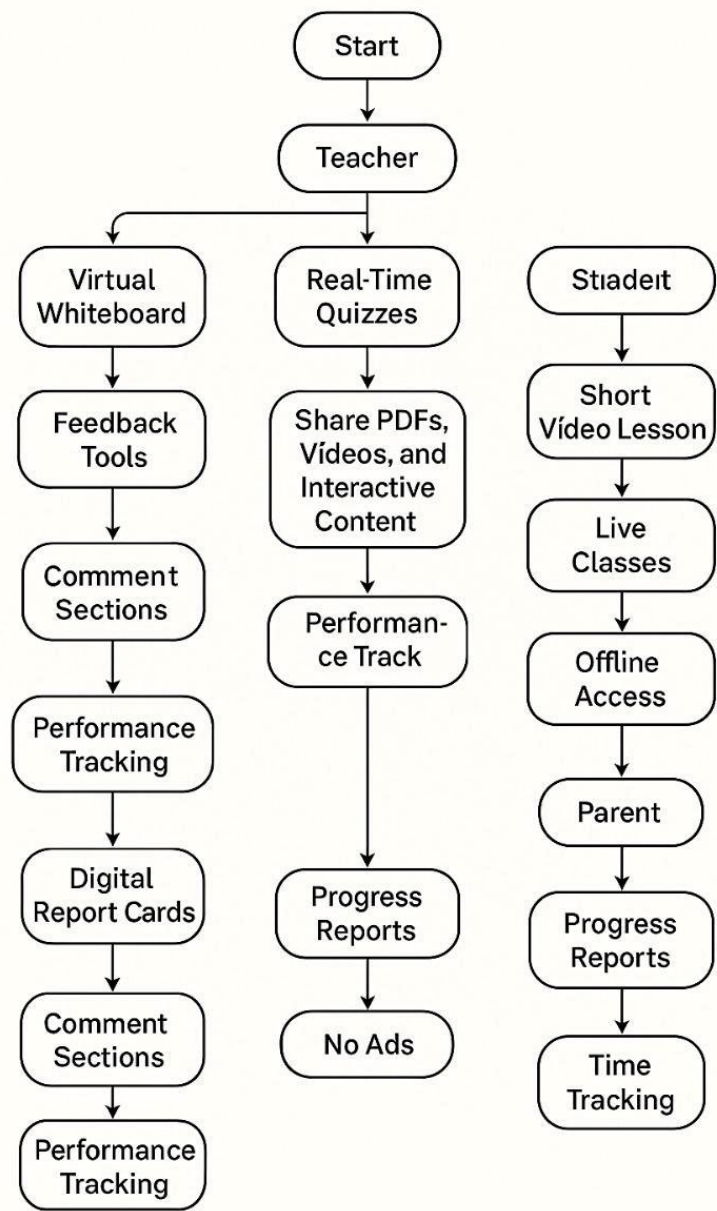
Start

Teacher

Virtual Whiteboard

Feedback Tools

Comment Sections

Performance Tracking

Digital Report Cards

Comment Sections

Performance Tracking

Real-Time Quizzes

Share PDFs, Vídeos, and Interactive Content

Performance Track

Progress Reports

No Ads

Stıadeıt

Short Vídeo Lesson

Live Classes

Offline Access

Parent

Progress Reports

Time Tracking